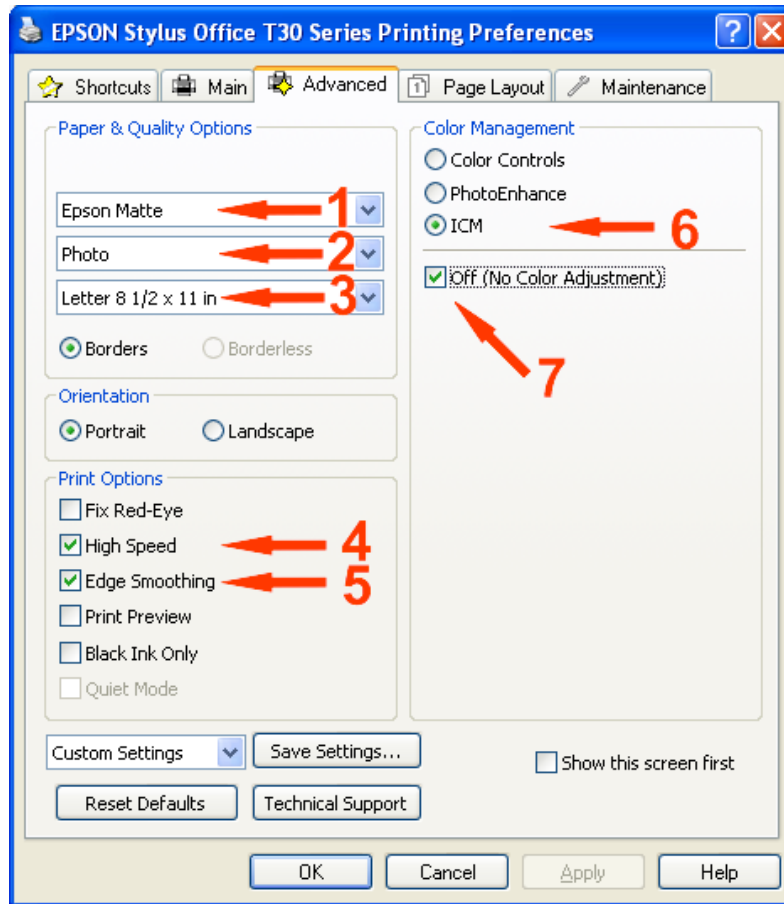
EPSON Stylus Office T30 Series Printing Preferences

?

Shortcuts | Main | Advanced | Page Layout | Maintenance

Paper & Quality Options

Epson Matte 1

Photo 2

Letter 8 1/2 x 11 in 3

Borders

Borderless

Orientation

Portrait

Landscape

Print Options

Fix Red-Eye

High Speed 4

Edge Smoothing 5

Print Preview

Black Ink Only

Quiet Mode

Color Management

Color Controls

PhotoEnhance

ICM 6

Off (No Color Adjustment)

7

Custom Settings

Save Settings...

Reset Defaults

Technical Support

Show this screen first

OK

Cancel

Apply

Help